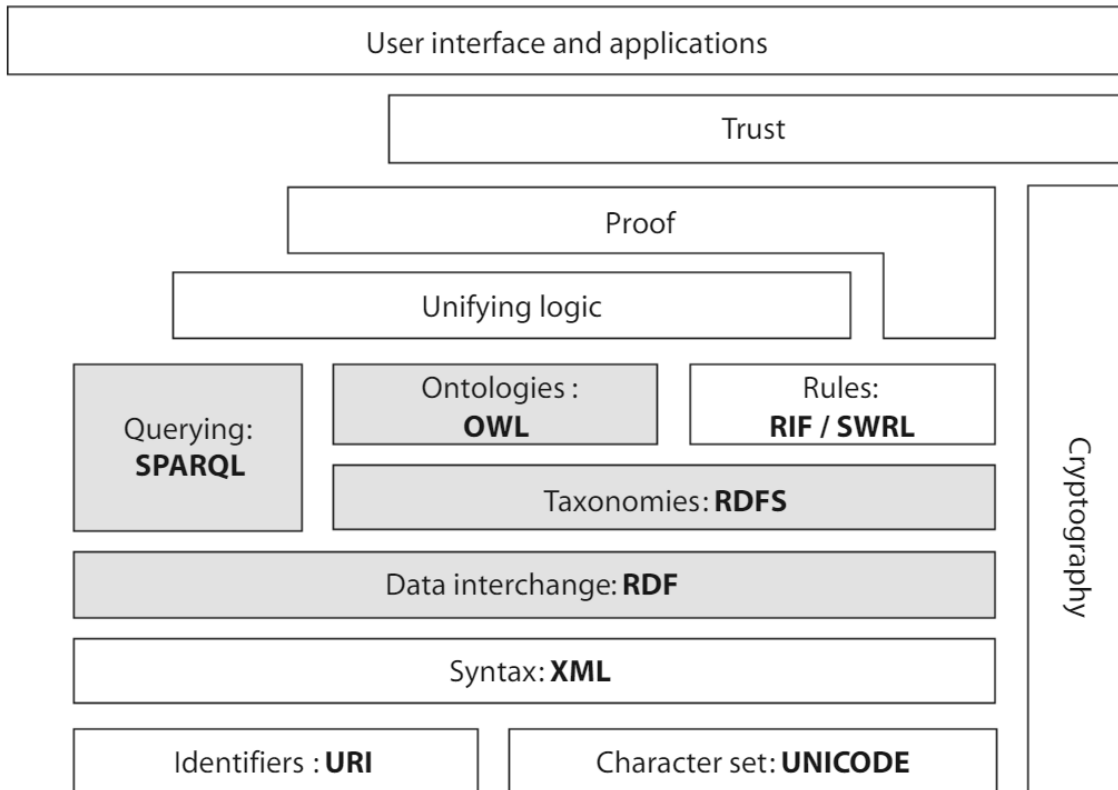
User interface and applications

Trust

Proof

Unifying logic

Querying: SPARQL

Ontologies : OWL

Rules: RIF / SWRL

Taxonomies: RDFS

Data interchange: RDF

Syntax: XML

Identifiers : URI

Character set: UNICODE

Cryptography